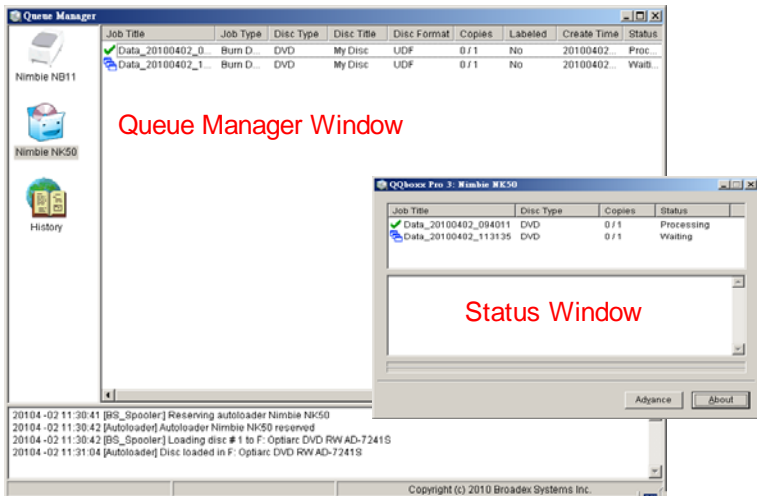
Queue Manager

Nimbie NB11

Nimbie NK50

History

| Job Title | Job Type | Disc Type | Disc Title | Disc Format | Copies | Labeled | Create Time | Status |
|---|---|---|---|---|---|---|---|---|
| Data_20100402_0... | Burn D... | DVD | My Disc | UDF | 0 / 1 | No | 20100402... | Proc... |
| Data_20100402_1... | Burn D... | DVD | My Disc | UDF | 0 / 1 | No | 20100402... | Waiti... |

Queue Manager Window

QQboxx Pro 3: Nimbie NK50

| Job Title | Disc Type | Copies | Status |
|---|---|---|---|
| Data_20100402_094011 | DVD | 0 / 1 | Processing |
| Data_20100402_113135 | DVD | 0 / 1 | Waiting |

Status Window

Advance

About

20104 -02 11:30:41 [BS_Spooler] Reserving autoloader Nimbie NK50
20104 -02 11:30:42 [Autoloader] Autoloader Nimbie NK50 reserved
20104 -02 11:30:42 [BS_Spooler] Loading disc # 1 to F: Optiarc DVD RW AD-7241S
20104 -02 11:31:04 [Autoloader] Disc loaded in F: Optiarc DVD RW AD-7241S

Copyright (c) 2010 Broadex Systems Inc.